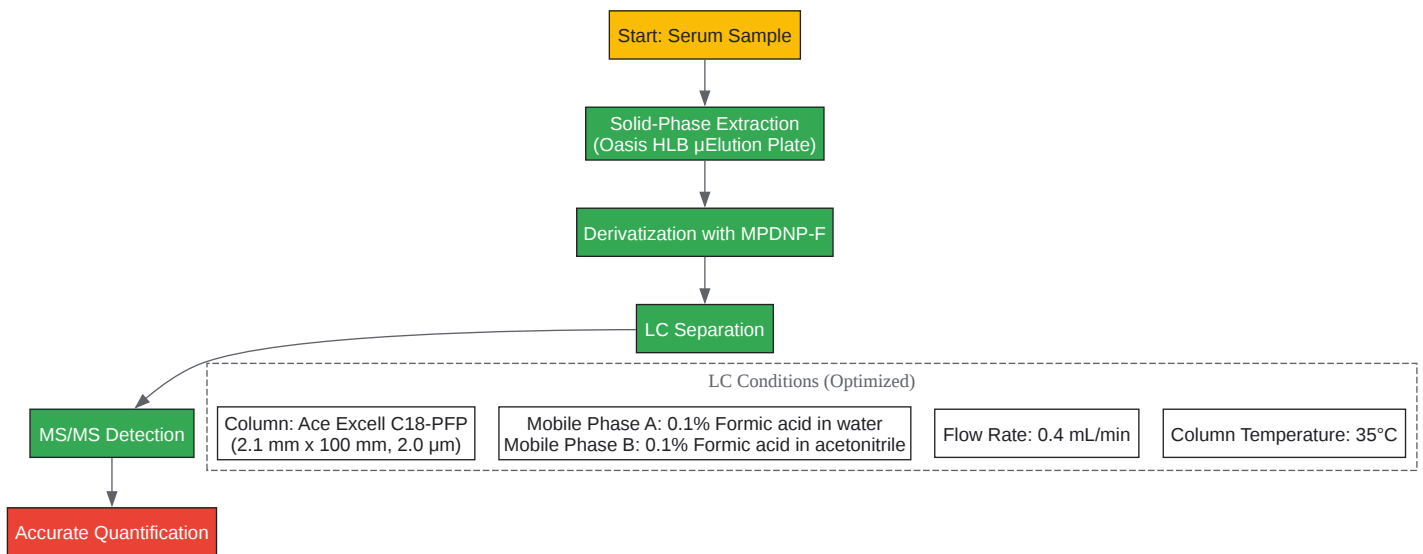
Start: Serum Sample

Solid-Phase Extraction
(Oasis HLB µElution Plate)

Derivatization with MPDNP-F

LC Separation

LC Conditions (Optimized)

Column: Ace Excell C18-PFP
(2.1 mm x 100 mm, 2.0 µm)

Mobile Phase A: 0.1% Formic acid in water
Mobile Phase B: 0.1% Formic acid in acetonitrile

Flow Rate: 0.4 mL/min

Column Temperature: 35°C

MS/MS Detection

Accurate Quantification